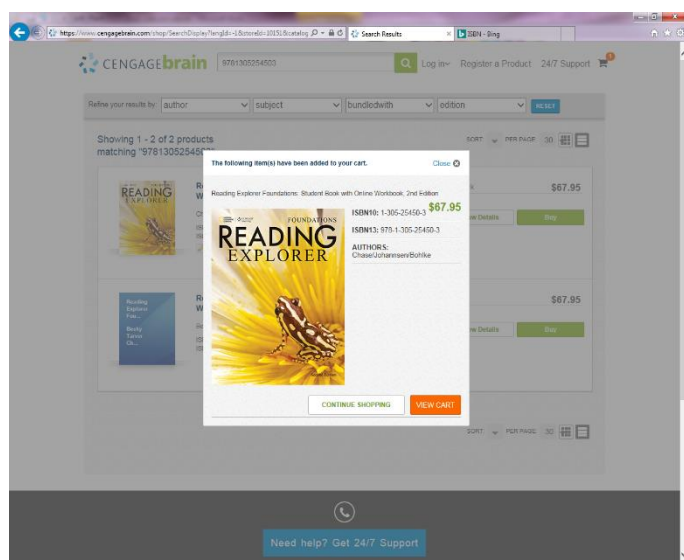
https://www.cengagebrain.com/shop/SearchDisplay?langId=-1&storeId=10151&catalog
Search Results
ISBN - Bing

CENGAGEbrain
9781305254503
Log in
Register a Product
24/7 Support
0

Refine your results by: author
subject
bundledwith
edition
RESET

Showing 1 - 2 of 2 products matching "97813052545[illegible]

SORT
PER PAGE 30

READING EXPLORER

$67.95
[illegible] Details
Buy

Reading Explorer Fou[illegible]
Becky Tarver Ch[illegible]

$67.95
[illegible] Details
Buy

SORT
PER PAGE 30

The following item(s) have been added to your cart.
Close

Reading Explorer Foundations: Student Book with Online Workbook, 2nd Edition

FOUNDATIONS
READING EXPLORER

ISBN10: 1-305-25450-3
$67.95
ISBN13: 978-1-305-25450-3
AUTHORS:
Chase/Johannsen/Bohlke

CONTINUE SHOPPING
VIEW CART

Need help? Get 24/7 Support